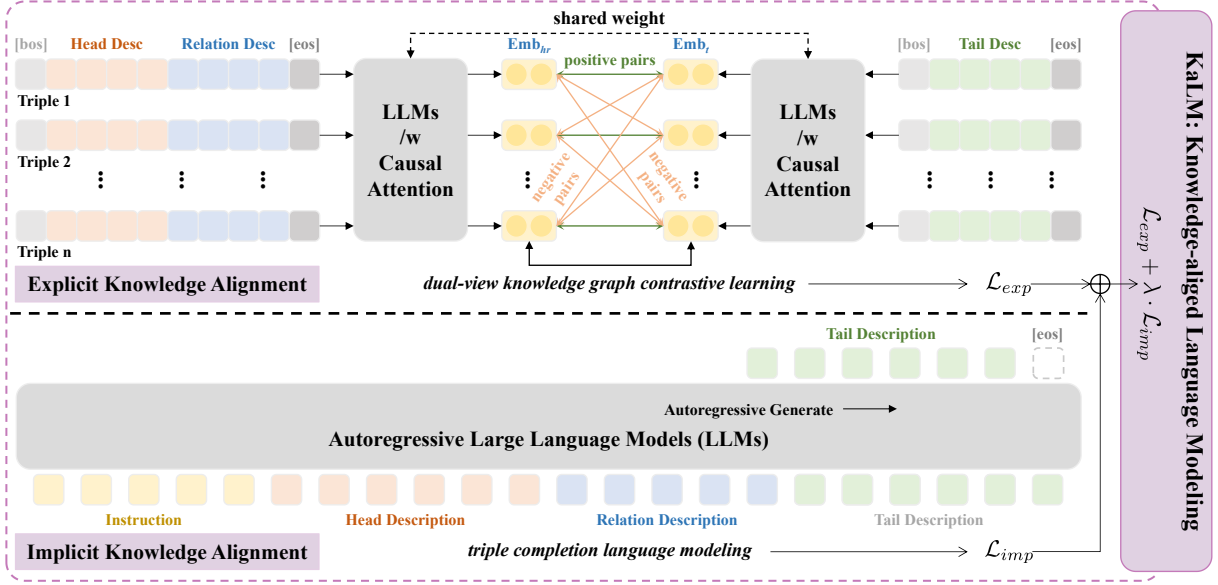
shared weight

[bos] Head Desc Relation Desc [eos]

Triple 1

Triple 2

Triple n

LLMs /w Causal Attention

$Emb_{hr}$

positive pairs

$Emb_{t}$

negative pairs

negative pairs

LLMs /w Causal Attention

[bos] Tail Desc [eos]

Explicit Knowledge Alignment

dual-view knowledge graph contrastive learning

$\mathcal{L}_{exp}$

Tail Description [eos]

Autoregressive Generate

Autoregressive Large Language Models (LLMs)

Instruction Head Description Relation Description Tail Description

Implicit Knowledge Alignment

triple completion language modeling

$\mathcal{L}_{imp}$

KaLM: Knowledge-aliged Language Modeling

$\mathcal{L}_{exp} + \lambda \cdot \mathcal{L}_{imp}$